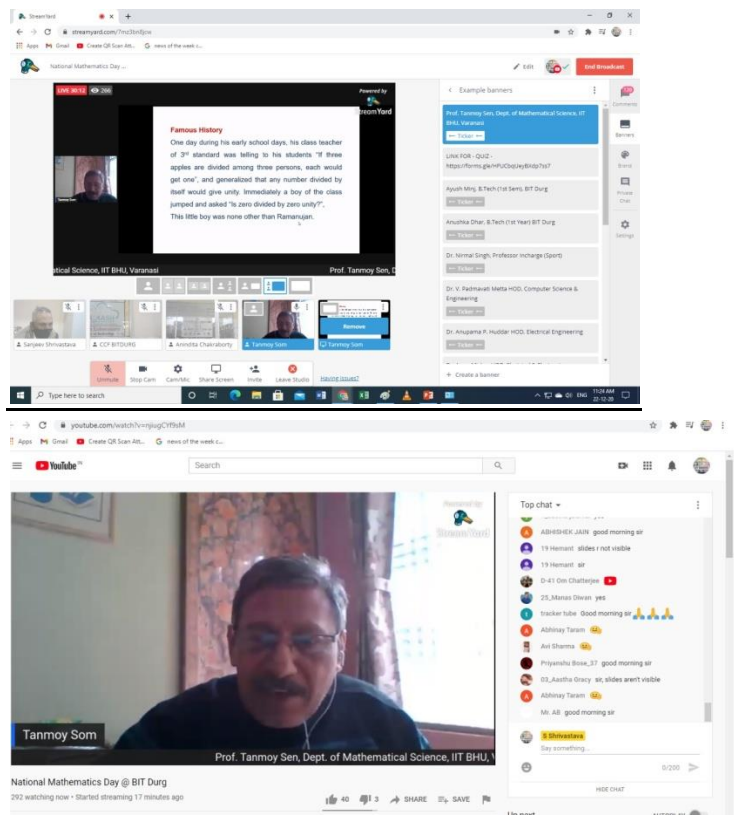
StreamYard
streamyard.com/7mz3bn8jcw
Apps Gmail Create QR Scan Att... news of the week c...

National Mathematics Day ...
Edit End Broadcast

LIVE 30:12 266
Powered by StreamYard

Famous History
One day during his early school days, his class teacher of 3rd standard was telling to his students "If three apples are divided among three persons, each would get one", and generalized that any number divided by itself would give unity. Immediately a boy of the class jumped and asked "Is zero divided by zero unity?". This little boy was none other than Ramanujan.

atical Science, IIT BHU, Varanasi Prof. Tanmoy Sen, D

Sanjeev Shrivastava
CCF BITDURG
Anindita Chakraborty
Tanmoy Som
Tanmoy Som
Remove

Unmute Stop Cam Cam/Mic Share Screen Invite Leave Studio Having issues?

Example banners
Prof. Tanmoy Sen, Dept. of Mathematical Science, IIT BHU, Varanasi
Ticker
LINK FOR - QUIZ - https://forms.gle/HPUCbqUeyBKdp7ss7
Ayush Minj, B.Tech (1st Sem), BIT Durg
Ticker
Anushka Dhar, B.Tech (1st Year) BIT Durg
Ticker
Dr. Nirmal Singh, Professor Incharge (Sport)
Ticker
Dr. V. Padmavati Metta HOD, Computer Science & Engineering
Ticker
Dr. Anupama P. Huddar HOD, Electrical Engineering
Create a banner

Comments
Banners
Brand
Private Chat
Settings

Type here to search
11:24 AM 22-12-20 ENG

youtube.com/watch?v=njiugCYf9sM
Apps Gmail Create QR Scan Att... news of the week c...
YouTube IN
Search

Powered by StreamYard
Tanmoy Som
Prof. Tanmoy Sen, Dept. of Mathematical Science, IIT BHU, V

National Mathematics Day @ BIT Durg
292 watching now • Started streaming 17 minutes ago
40 3 SHARE SAVE

Top chat
ABHISHEK JAIN good morning sir
19 Hemant slides r not visible
19 Hemant sir
D-41 Om Chatterjee
25_Manas Diwan yes
tracker tube Good morning sir 🙏🙏🙏
Abhinay Taram
Avi Sharma
Priyanshu Bose_37 good morning sir
03_Aastha Gracy sir, slides aren't visible
Abhinay Taram
Mr. AB good morning sir
S Shrivastava
Say something...
0/200
HIDE CHAT
Up next